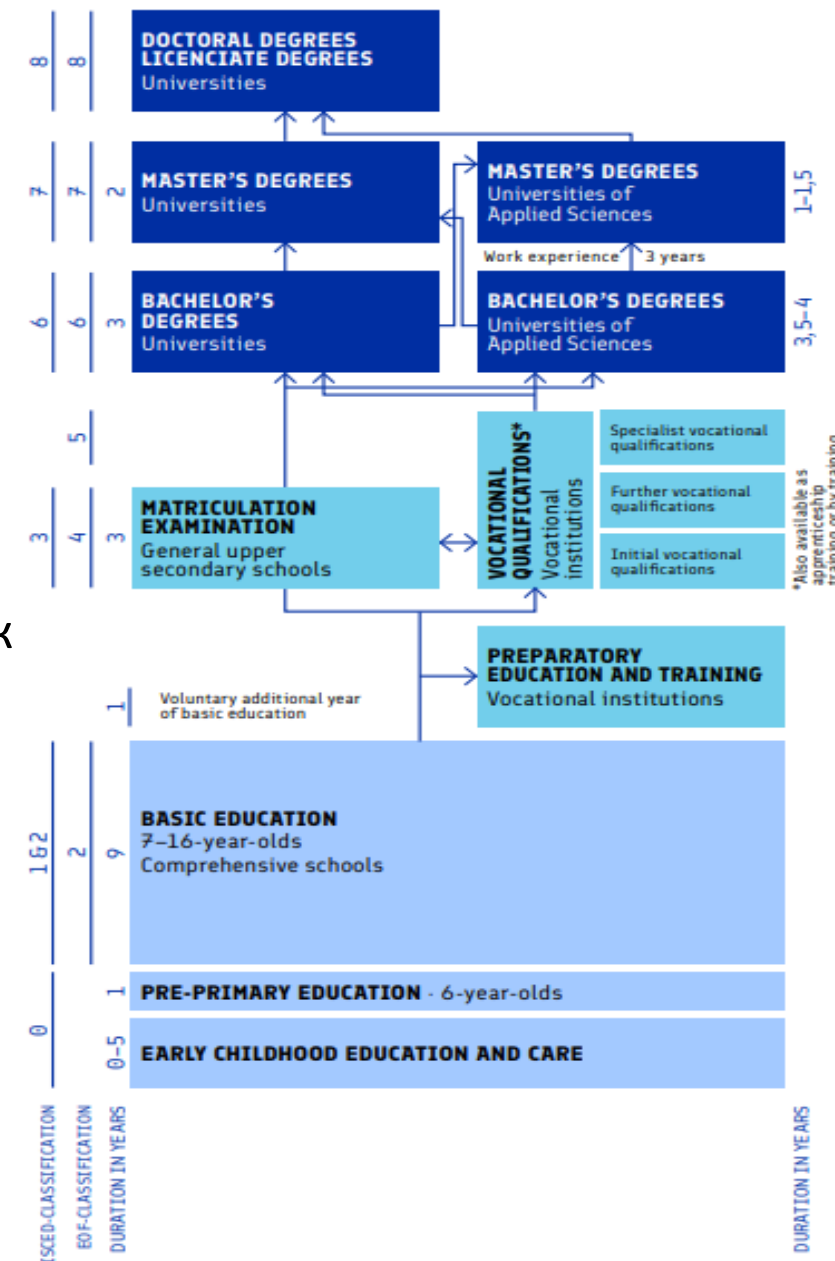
8 8 DOCTORAL DEGREES LICENCIATE DEGREES Universities

7 7 2 MASTER'S DEGREES Universities

MASTER'S DEGREES Universities of Applied Sciences 1–1,5

Work experience 3 years

6 6 3 BACHELOR'S DEGREES Universities

BACHELOR'S DEGREES Universities of Applied Sciences 3,5–4

5

VOCATIONAL QUALIFICATIONS* Vocational institutions

Specialist vocational qualifications

Further vocational qualifications

Initial vocational qualifications

*Also available as apprenticeship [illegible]

3 4 3 MATRICULATION EXAMINATION General upper secondary schools

K

PREPARATORY EDUCATION AND TRAINING Vocational institutions

1 Voluntary additional year of basic education

1&2 2 9 BASIC EDUCATION 7–16-year-olds Comprehensive schools

1 PRE-PRIMARY EDUCATION - 6-year-olds

0 0–5 EARLY CHILDHOOD EDUCATION AND CARE

ISCED-CLASSIFICATION EQF-CLASSIFICATION DURATION IN YEARS

DURATION IN YEARS